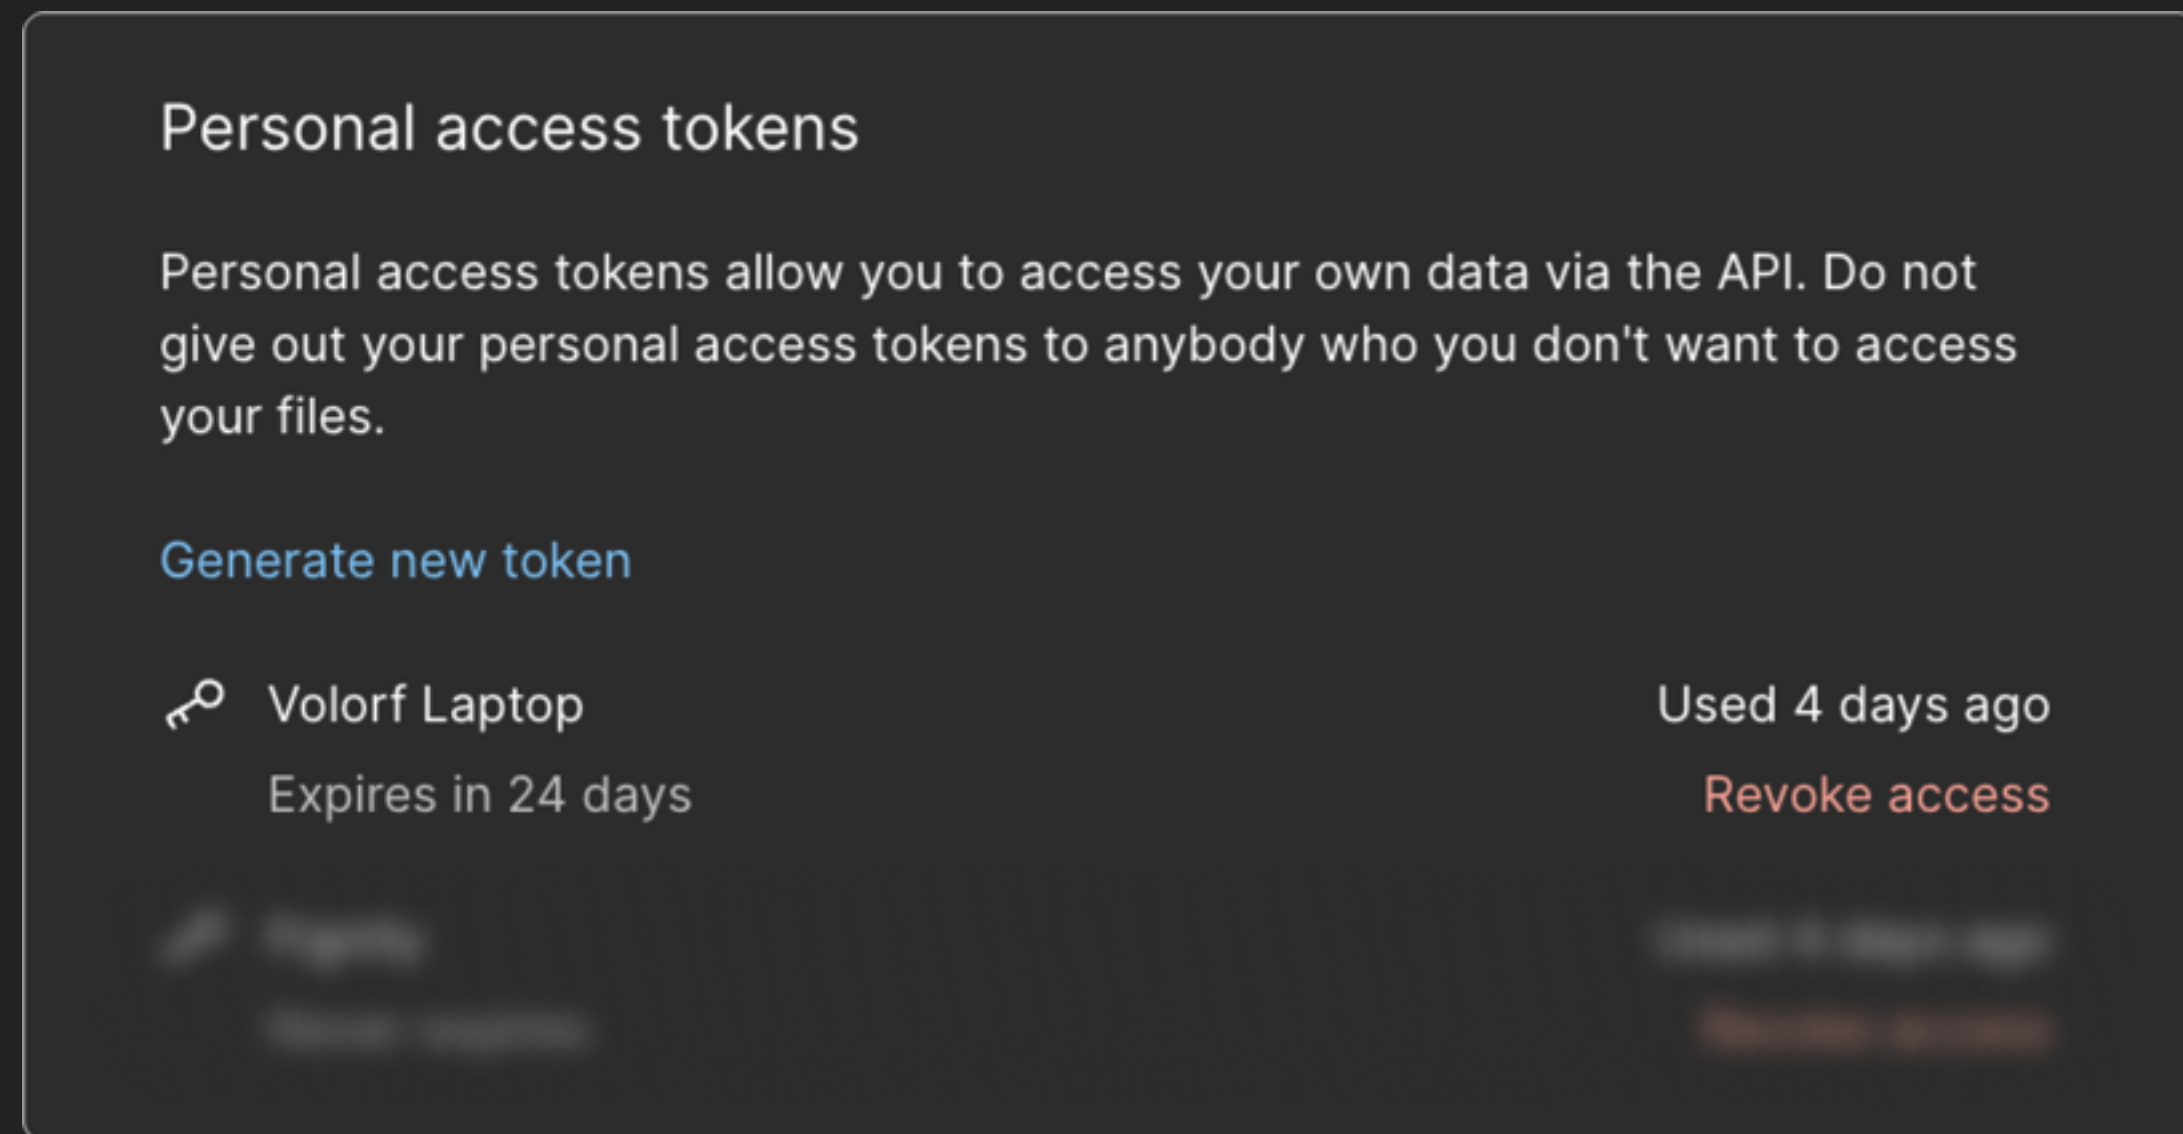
Personal access tokens

Personal access tokens allow you to access your own data via the API. Do not give out your personal access tokens to anybody who you don't want to access your files.

Generate new token

Volorf Laptop
Expires in 24 days

Used 4 days ago
Revoke access

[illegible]
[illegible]

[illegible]
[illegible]